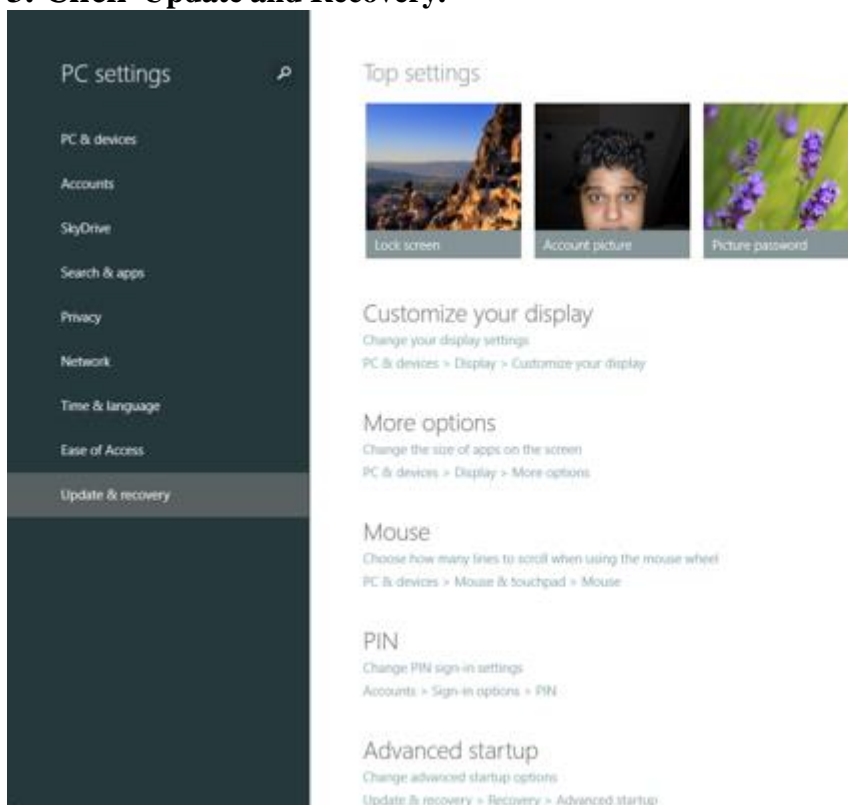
3. Click "Update and Recovery."

PC settings

PC & devices

Accounts

SkyDrive

Search & apps

Privacy

Network

Time & language

Ease of Access

Update & recovery

Top settings

Lock screen

Account picture

Picture password

Customize your display

Change your display settings

PC & devices > Display > Customize your display

More options

Change the size of apps on the screen

PC & devices > Display > More options

Mouse

Choose how many lines to scroll when using the mouse wheel

PC & devices > Mouse & touchpad > Mouse

PIN

Change PIN sign-in settings

Accounts > Sign-in options > PIN

Advanced startup

Change advanced startup options

Update & recovery > Recovery > Advanced startup